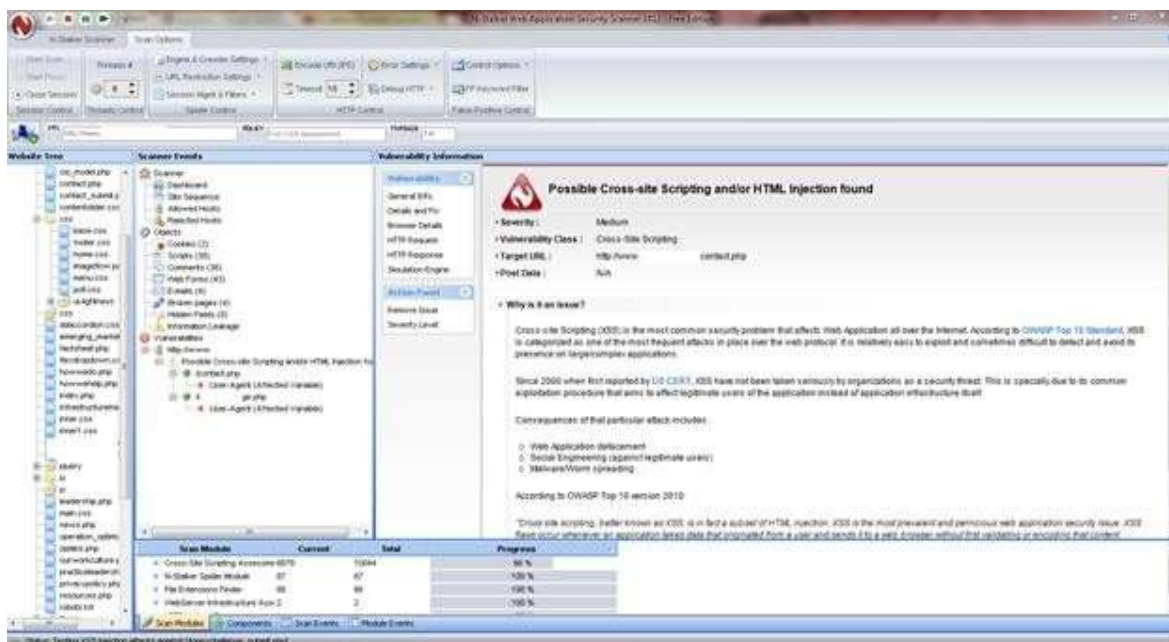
N-Stalker Web Application Security Scanner 2012 - Free Edition

N-Stalker Scanner | Scan Options

Website Tree | Scanner Events | Vulnerability Information

Possible Cross-site Scripting and/or HTML Injection found

Severity : Medium
Vulnerability Class : Cross-Site Scripting
Target URL : http://www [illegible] contact.php
Post Data : N/A

Why is it an issue?

Cross site Scripting (XSS) is the most common security problem that affects Web Application all over the Internet. According to OWASP Top 10 Standard, XSS is categorized as one of the most frequent attacks in place over the web protocol. It is relatively easy to exploit and sometimes difficult to detect and avoid its presence on large/complex applications.

Since 2000 when first reported by US CERT, XSS have not been taken seriously by organizations as a security threat. This is specially due to its common exploitation procedure that aims to affect legitimate users of the application instead of application infrastructure itself.

Consequences of that particular attack includes:

Web Application defacement
Social Engineering (against legitimate users)
Malware/Worm spreading

According to OWASP Top 10 version 2010:

"Cross site scripting, better known as XSS, is in fact a subset of HTML injection. XSS is the most prevalent and pernicious web application security issue. XSS flaws occur whenever an application takes data that originated from a user and sends it to a web browser without first validating or encoding that content.

Scan Module | Current | Total | Progress
Cross-Site Scripting Accessor | 10044 | | 90 %
N-Stalker Spider Module | 87 | 87 | 100 %
File Extensions Finder | 86 | 86 | 100 %
WebServer Infrastructure Accr | 2 | 2 | 100 %

Scan Modules | Components | Scan Events | Module Events